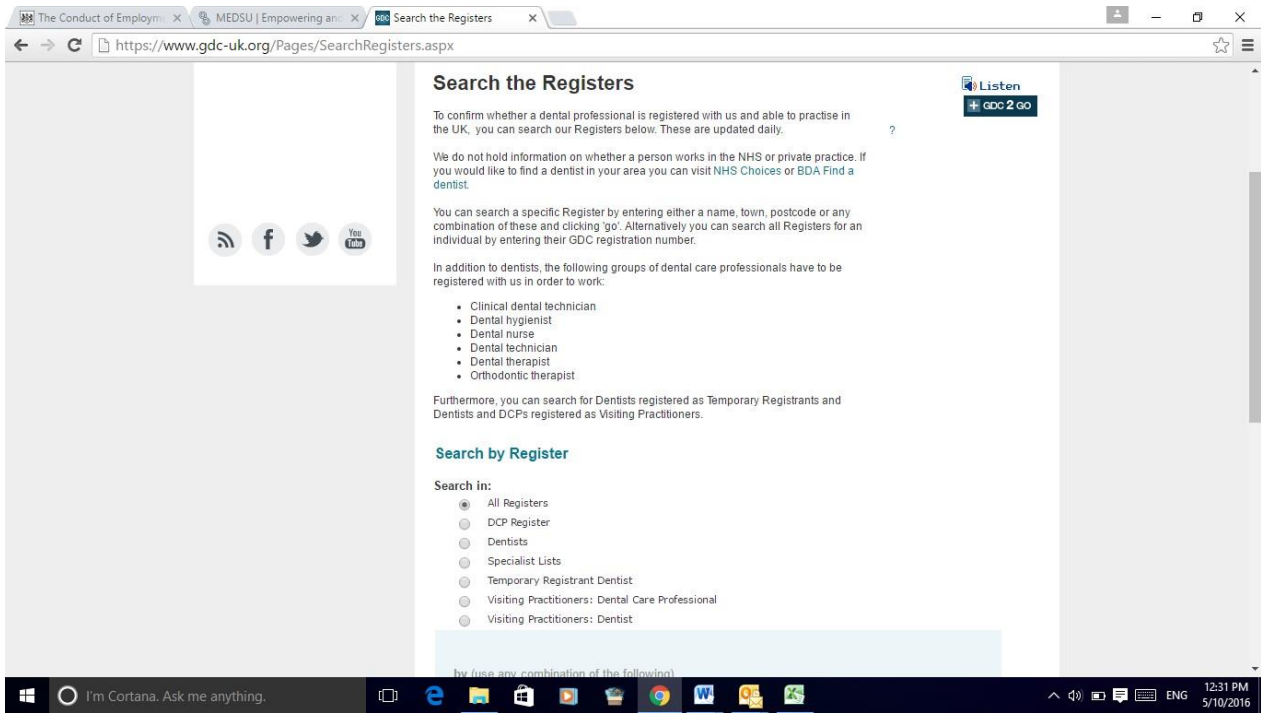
The Conduct of Employm ×
MEDSU | Empowering and ×
Search the Registers ×

https://www.gdc-uk.org/Pages/SearchRegisters.aspx

Search the Registers

Listen

+ GDC 2 GO

To confirm whether a dental professional is registered with us and able to practise in the UK, you can search our Registers below. These are updated daily.

?

We do not hold information on whether a person works in the NHS or private practice. If you would like to find a dentist in your area you can visit NHS Choices or BDA Find a dentist.

You can search a specific Register by entering either a name, town, postcode or any combination of these and clicking 'go'. Alternatively you can search all Registers for an individual by entering their GDC registration number.

In addition to dentists, the following groups of dental care professionals have to be registered with us in order to work:

- Clinical dental technician
- Dental hygienist
- Dental nurse
- Dental technician
- Dental therapist
- Orthodontic therapist

Furthermore, you can search for Dentists registered as Temporary Registrants and Dentists and DCPs registered as Visiting Practitioners.

Search by Register

Search in:

All Registers
DCP Register
Dentists
Specialist Lists
Temporary Registrant Dentist
Visiting Practitioners: Dental Care Professional
Visiting Practitioners: Dentist

by (use any combination of the following)

You Tube

I'm Cortana. Ask me anything.

ENG 12:31 PM 5/10/2016